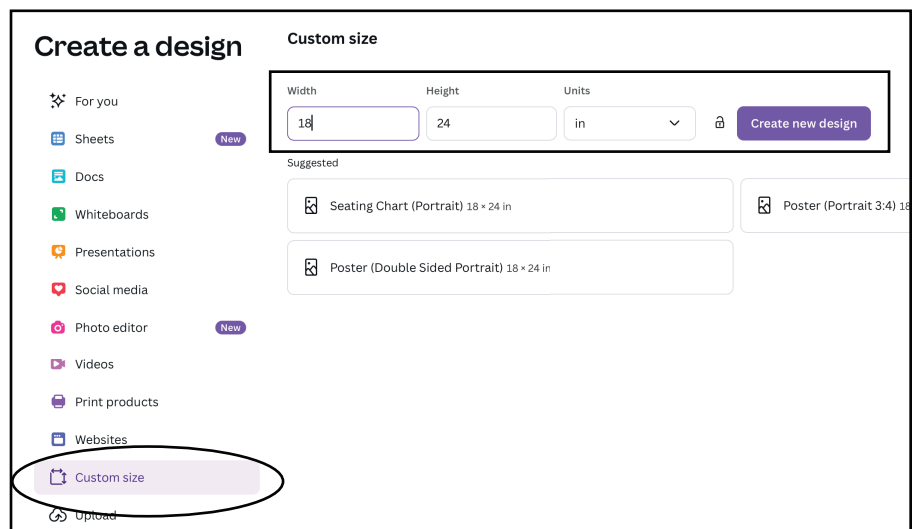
Create a design

For you

Sheets New

Docs

Whiteboards

Presentations

Social media

Photo editor New

Videos

Print products

Websites

Custom size

Upload

Custom size

Width
18

Height
24

Units
in

Create new design

Suggested

Seating Chart (Portrait) 18 × 24 in

Poster (Portrait 3:4) 18

Poster (Double Sided Portrait) 18 × 24 in